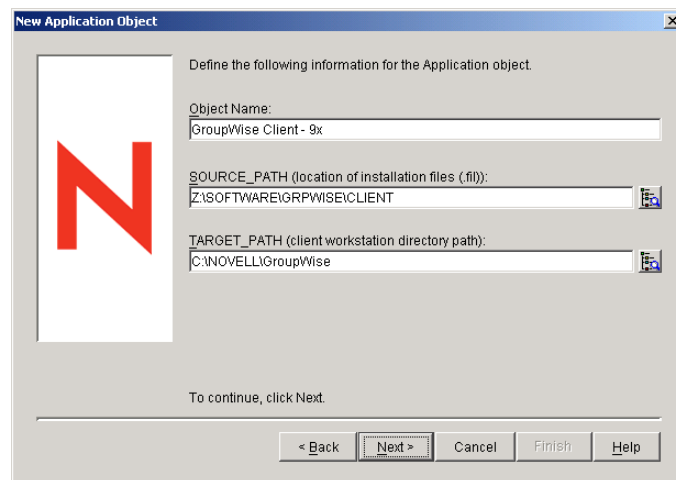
New Application Object

N

Define the following information for the Application object.

Object Name:
GroupWise Client - 9x

SOURCE_PATH (location of installation files (.fil)):
Z:\SOFTWARE\GRPWISE\CLIENT

TARGET_PATH (client workstation directory path):
C:\NOVELL\GroupWise

To continue, click Next.

< Back
Next >
Cancel
Finish
Help